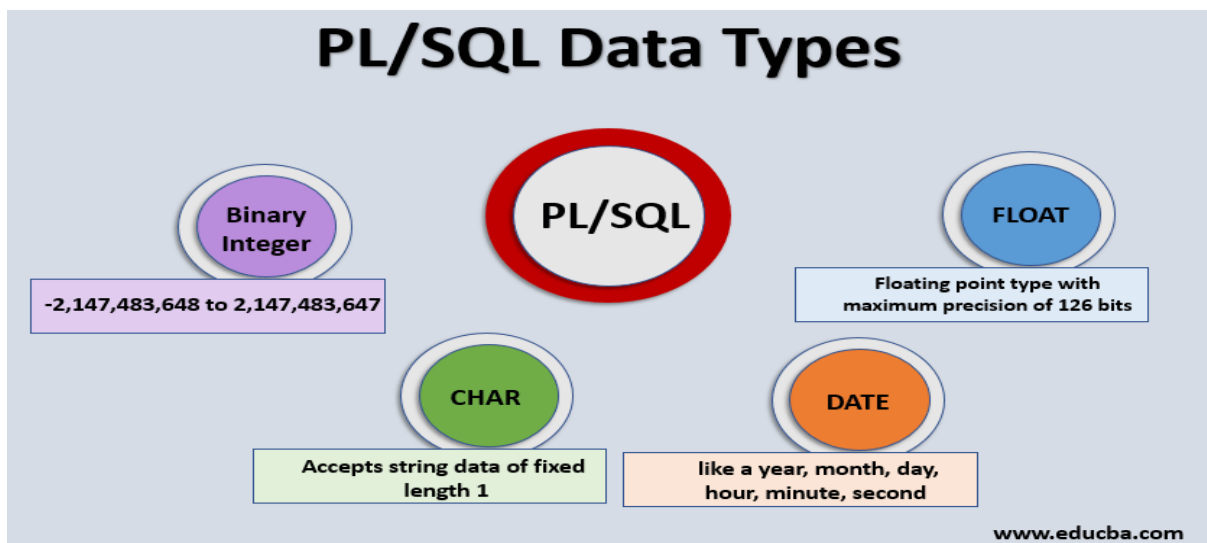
PL/SQL Data Types

PL/SQL

Binary Integer

-2,147,483,648 to 2,147,483,647

FLOAT

Floating point type with maximum precision of 126 bits

CHAR

Accepts string data of fixed length 1

DATE

like a year, month, day, hour, minute, second

www.educba.com